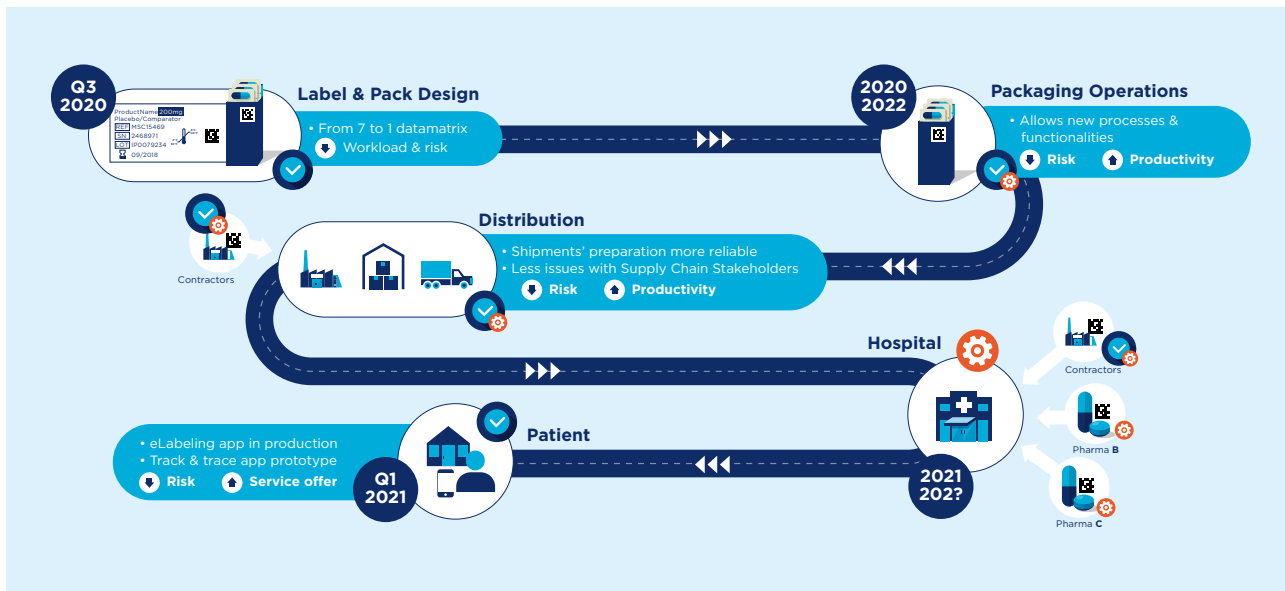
Q3
2020

ProductName 200mg
Placebo/Comparator
REF MSC15469
SN 2468971
LOT IP0079234
09/2018

Label & Pack Design
• From 7 to 1 datamatrix
Workload & risk

2020
2022

Packaging Operations
• Allows new processes & functionalities
Risk
Productivity

Contractors

Distribution
• Shipments' preparation more reliable
• Less issues with Supply Chain Stakeholders
Risk
Productivity

Hospital

Contractors

Pharma B

Pharma C

2021
202?

• eLabeling app in production
• Track & trace app prototype
Risk
Service offer

Patient

Q1
2021